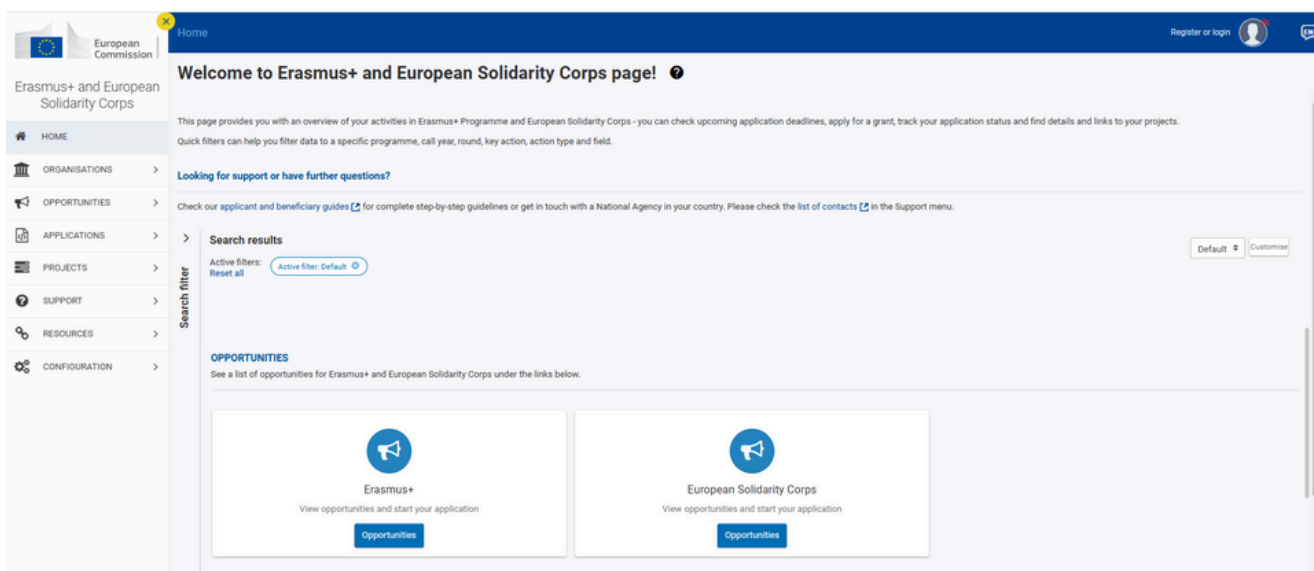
European Commission

Erasmus+ and European Solidarity Corps

HOME
ORGANISATIONS
OPPORTUNITIES
APPLICATIONS
PROJECTS
SUPPORT
RESOURCES
CONFIGURATION

Home

Register or login

Welcome to Erasmus+ and European Solidarity Corps page!

This page provides you with an overview of your activities in Erasmus+ Programme and European Solidarity Corps - you can check upcoming application deadlines, apply for a grant, track your application status and find details and links to your projects.

Quick filters can help you filter data to a specific programme, call year, round, key action, action type and field.

Looking for support or have further questions?

Check our applicant and beneficiary guides for complete step-by-step guidelines or get in touch with a National Agency in your country. Please check the list of contacts in the Support menu.

Search filter

Search results

Active filters:
Reset all

Active filter: Default

Default
Customise

OPPORTUNITIES

See a list of opportunities for Erasmus+ and European Solidarity Corps under the links below.

Erasmus+
View opportunities and start your application
Opportunities

European Solidarity Corps
View opportunities and start your application
Opportunities